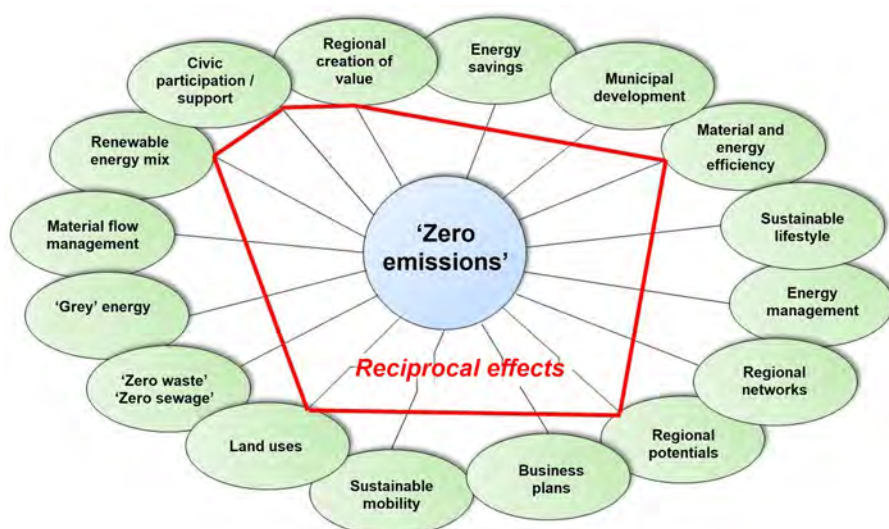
Civic participation / support

Regional creation of value

Energy savings

Municipal development

Material and energy efficiency

Sustainable lifestyle

Energy management

Regional networks

Regional potentials

Business plans

Sustainable mobility

Land uses

'Zero waste' 'Zero sewage'

'Grey' energy

Material flow management

Renewable energy mix

'Zero emissions'

Reciprocal effects